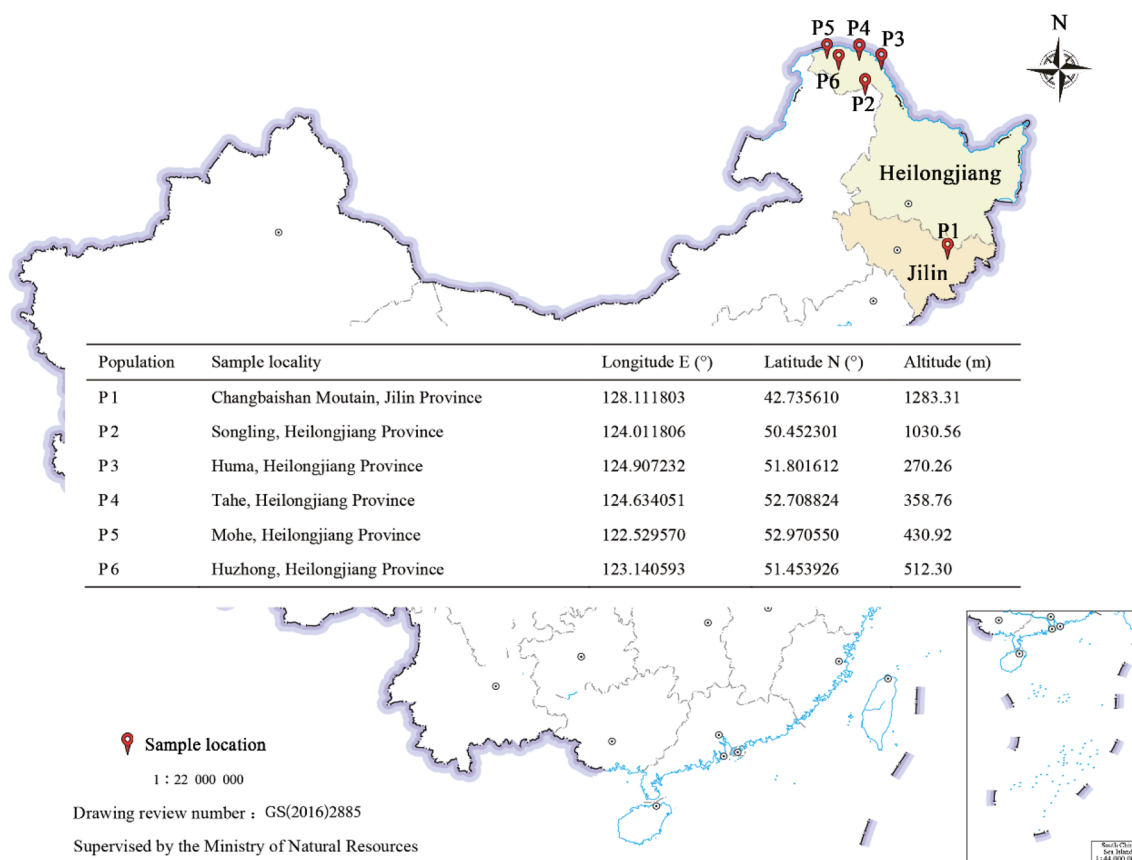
P5 P4 P3
P6
P2
N
Heilongjiang
P1
Jilin

| Population | Sample locality | Longitude E (°) | Latitude N (°) | Altitude (m) |
|---|---|---|---|---|
| P 1 | Changbaishan Moutain, Jilin Province | 128.111803 | 42.735610 | 1283.31 |
| P 2 | Songling, Heilongjiang Province | 124.011806 | 50.452301 | 1030.56 |
| P 3 | Huma, Heilongjiang Province | 124.907232 | 51.801612 | 270.26 |
| P 4 | Tahe, Heilongjiang Province | 124.634051 | 52.708824 | 358.76 |
| P 5 | Mohe, Heilongjiang Province | 122.529570 | 52.970550 | 430.92 |
| P 6 | Huzhong, Heilongjiang Province | 123.140593 | 51.453926 | 512.30 |

Sample location
1 : 22 000 000
Drawing review number：GS(2016)2885
Supervised by the Ministry of Natural Resources

South Chi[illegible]
Sea Island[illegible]
1 : 4 4 000 0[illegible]